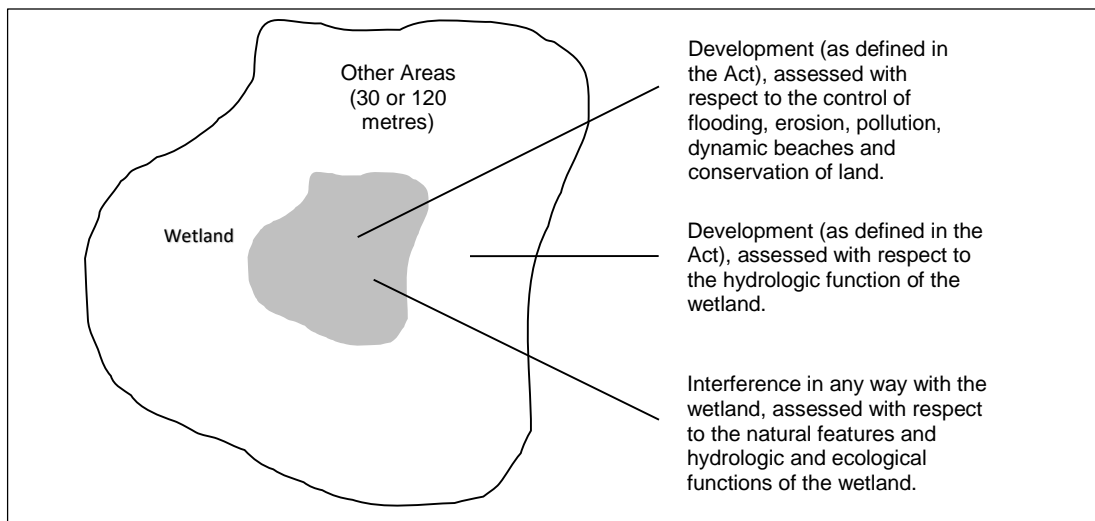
Other Areas (30 or 120 metres)

Wetland

Development (as defined in the Act), assessed with respect to the control of flooding, erosion, pollution, dynamic beaches and conservation of land.

Development (as defined in the Act), assessed with respect to the hydrologic function of the wetland.

Interference in any way with the wetland, assessed with respect to the natural features and hydrologic and ecological functions of the wetland.